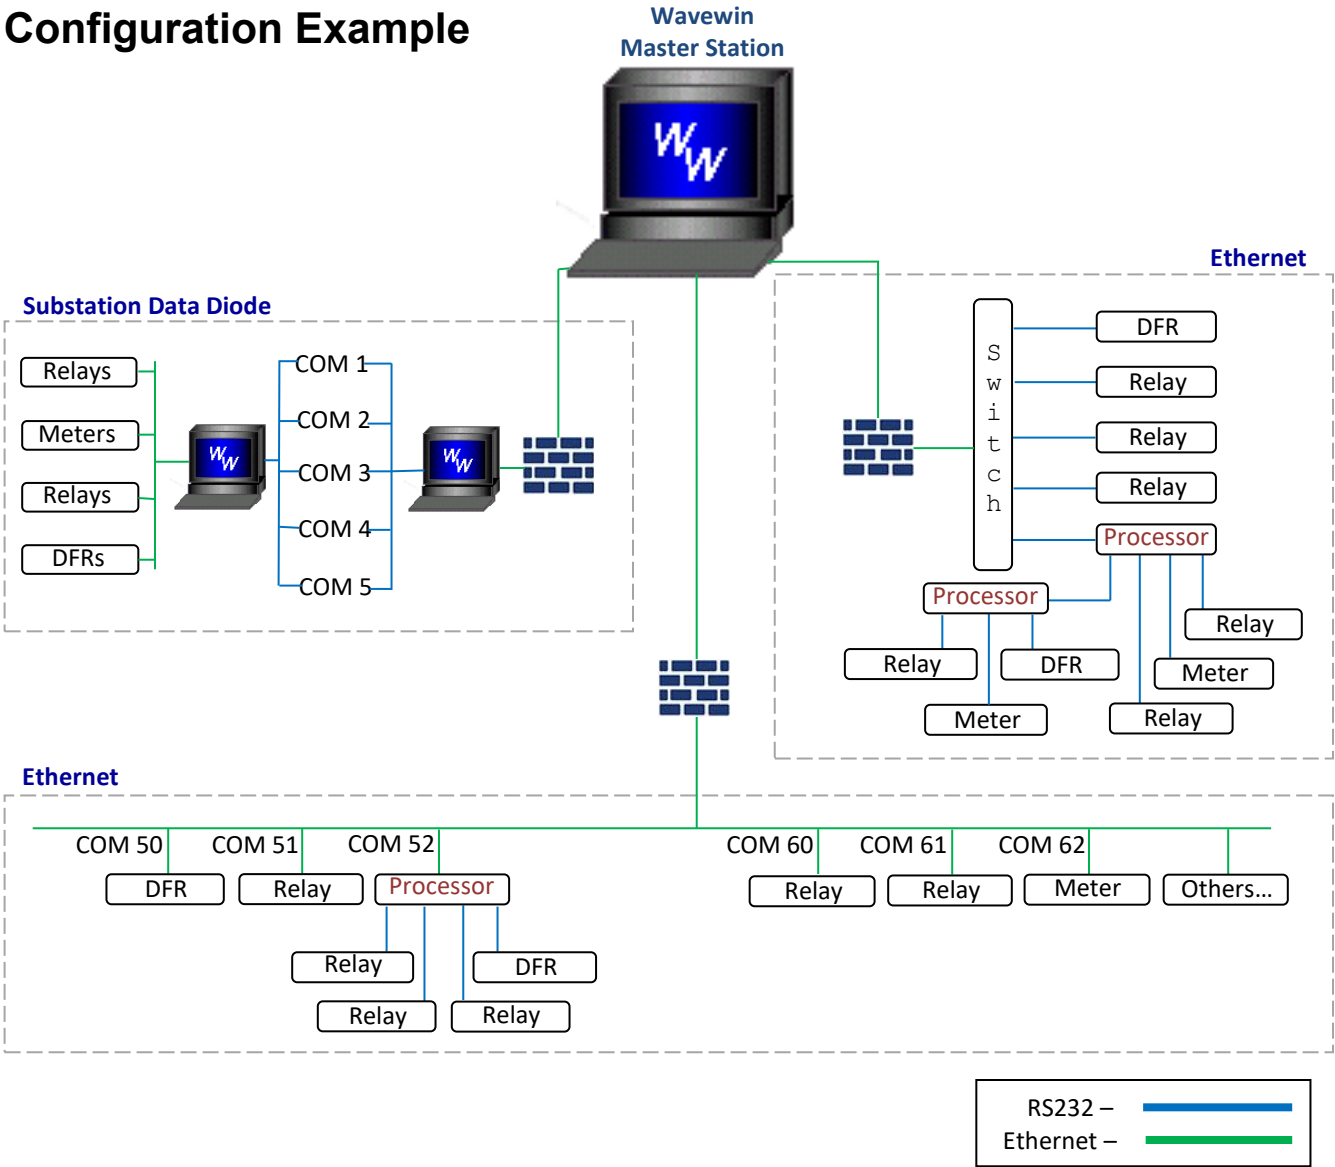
Configuration Example

Wavewin
Master Station

WW

Ethernet

Substation Data Diode

Relays
Meters
Relays
DFRs

WW

COM 1
COM 2
COM 3
COM 4
COM 5

WW

S
w
i
t
c
h

DFR
Relay
Relay
Relay
Processor
Processor
Relay
Relay
DFR
Meter
Meter
Relay

Ethernet

COM 50
COM 51
COM 52
DFR
Relay
Processor
Relay
DFR
Relay
Relay

COM 60
COM 61
COM 62
Relay
Relay
Meter
Others...

RS232 –
Ethernet –